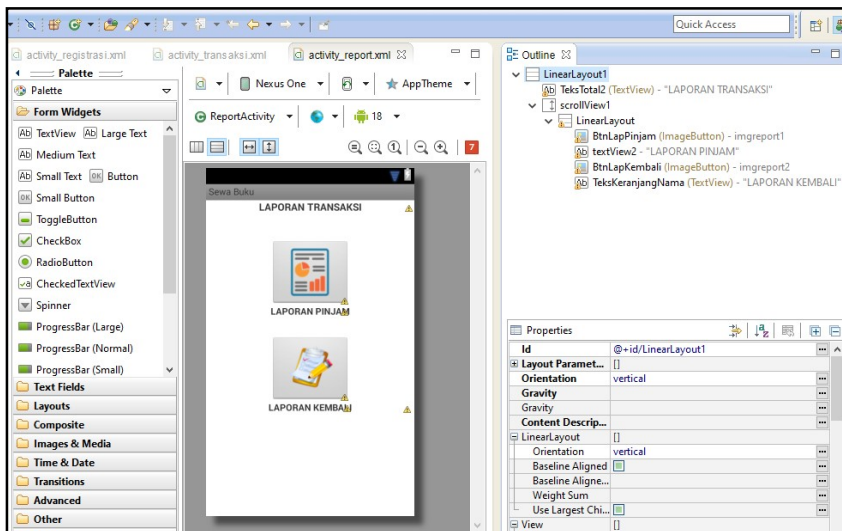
Quick Access

activity_registrasi.xml
activity_transaksi.xml
activity_report.xml

Palette
Palette
Form Widgets
Ab TextView
Ab Large Text
Ab Medium Text
Ab Small Text
OK Button
OK Small Button
ToggleButton
CheckBox
RadioButton
CheckedTextView
Spinner
ProgressBar (Large)
ProgressBar (Normal)
ProgressBar (Small)
Text Fields
Layouts
Composite
Images & Media
Time & Date
Transitions
Advanced
Other

Nexus One
AppTheme
ReportActivity
18

Sewa Buku
LAPORAN TRANSAKSI
LAPORAN PINJAM
LAPORAN KEMBALI

Outline
LinearLayout1
TeksTotal2 (TextView) - "LAPORAN TRANSAKSI"
scrollView1
LinearLayout
BtnLapPinjam (ImageButton) - imgreport1
textView2 - "LAPORAN PINJAM"
BtnLapKembali (ImageButton) - imgreport2
TeksKeranjangNama (TextView) - "LAPORAN KEMBALI"

Properties
| | |
|---|---|
| Id | @+id/LinearLayout1 |
| Layout Paramet... | [] |
| Orientation | vertical |
| Gravity | |
| Gravity | |
| Content Descrip... | |
| LinearLayout | [] |
| Orientation | vertical |
| Baseline Aligned | |
| Baseline Aligne... | |
| Weight Sum | |
| Use Largest Chi... | |
| View | [] |